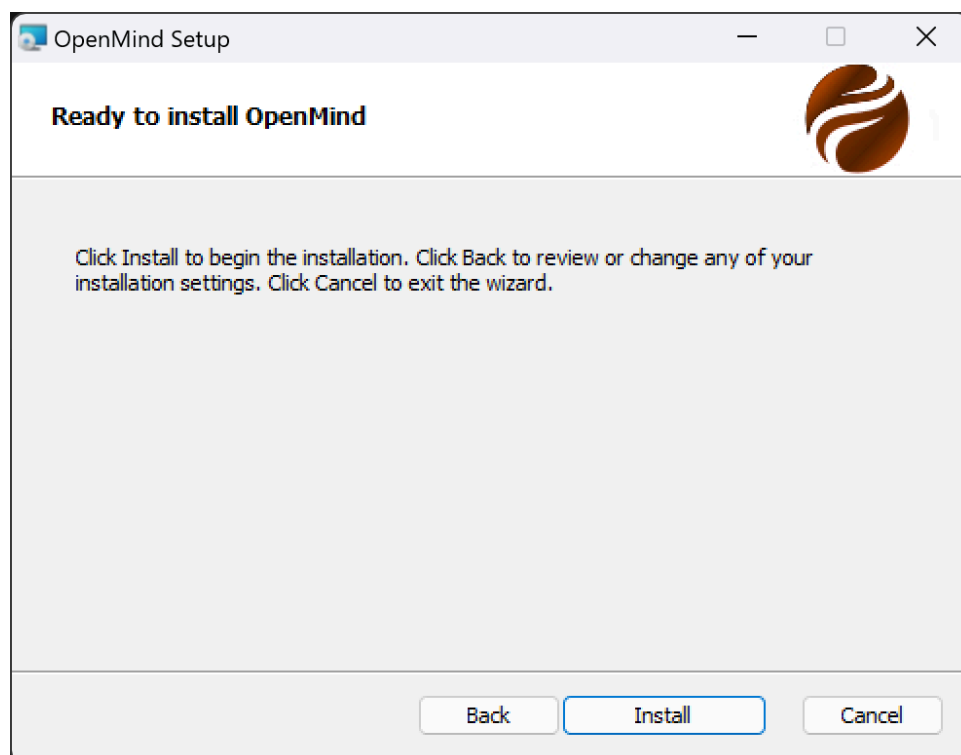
OpenMind Setup

Ready to install OpenMind

Click Install to begin the installation. Click Back to review or change any of your installation settings. Click Cancel to exit the wizard.

Back
Install
Cancel